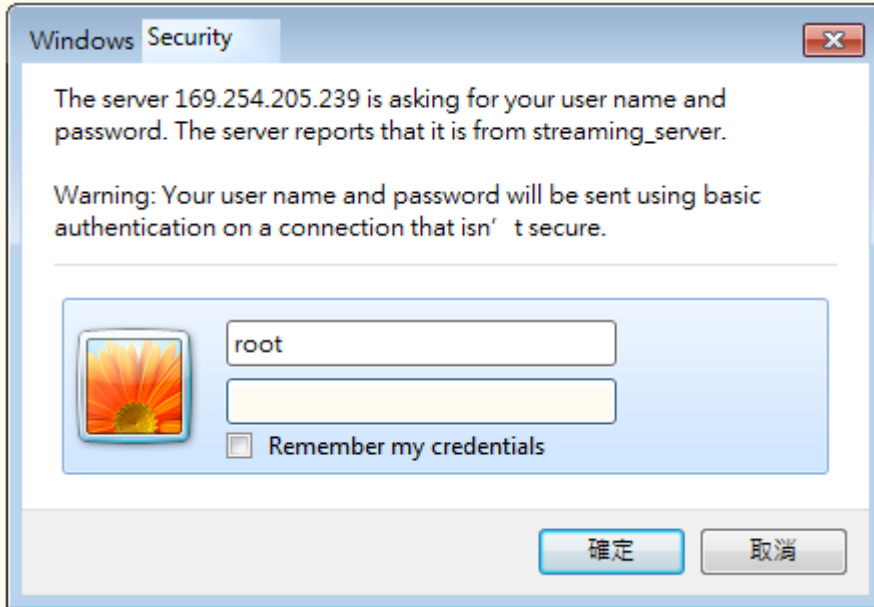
Windows Security

The server 169.254.205.239 is asking for your user name and password. The server reports that it is from streaming_server.

Warning: Your user name and password will be sent using basic authentication on a connection that isn’ t secure.

root

Remember my credentials

確定

取消